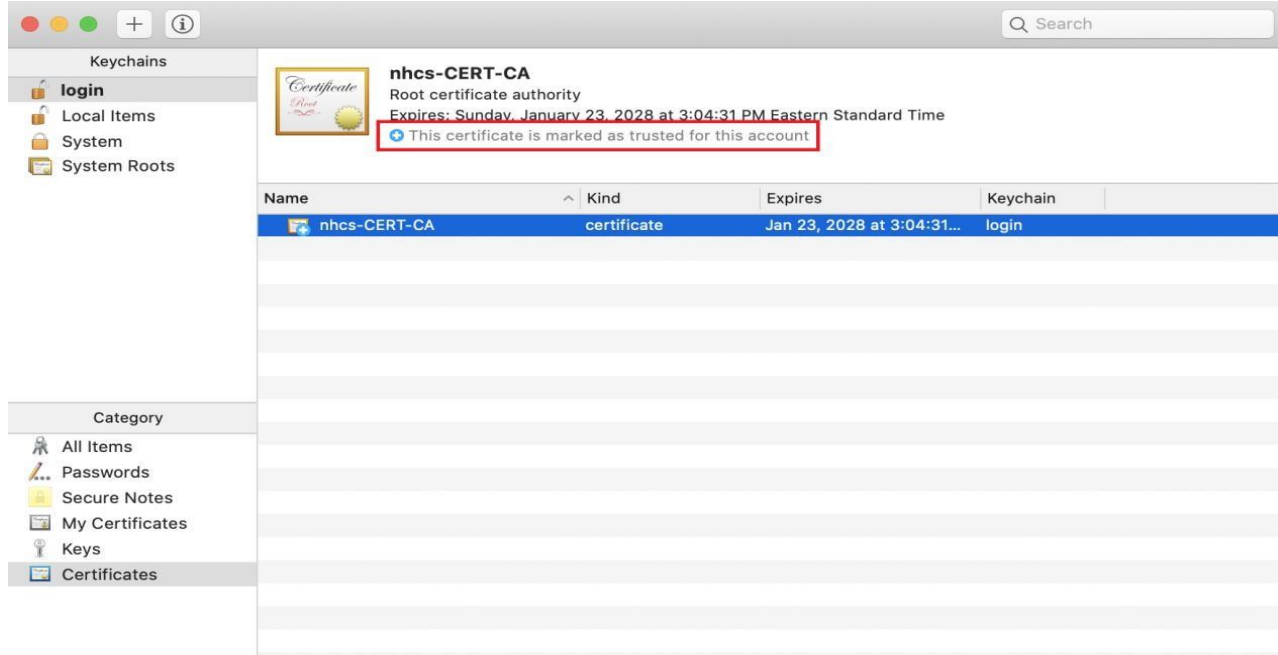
Q Search

Keychains
login
Local Items
System
System Roots

Certificate
Root

nhcs-CERT-CA
Root certificate authority
Expires: Sunday, January 23, 2028 at 3:04:31 PM Eastern Standard Time
This certificate is marked as trusted for this account

| Name | Kind | Expires | Keychain |
|---|---|---|---|
| nhcs-CERT-CA | certificate | Jan 23, 2028 at 3:04:31... | login |

Category
All Items
Passwords
Secure Notes
My Certificates
Keys
Certificates